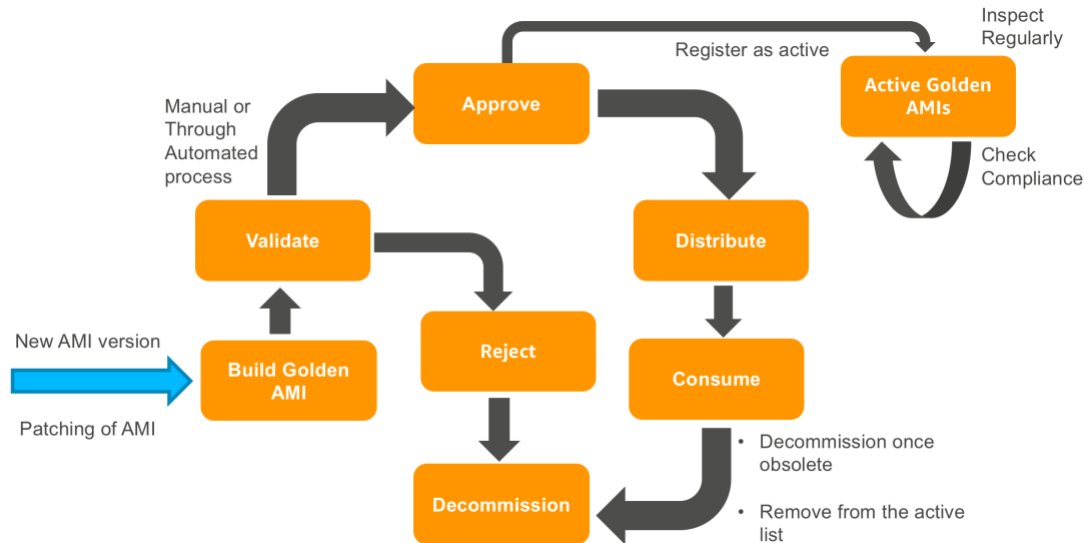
Inspect Regularly

Register as active

Active Golden AMIs

Check Compliance

Manual or Through Automated process

Approve

Validate

Distribute

New AMI version

Build Golden AMI

Patching of AMI

Reject

Consume

Decommission

• Decommission once obsolete

• Remove from the active list